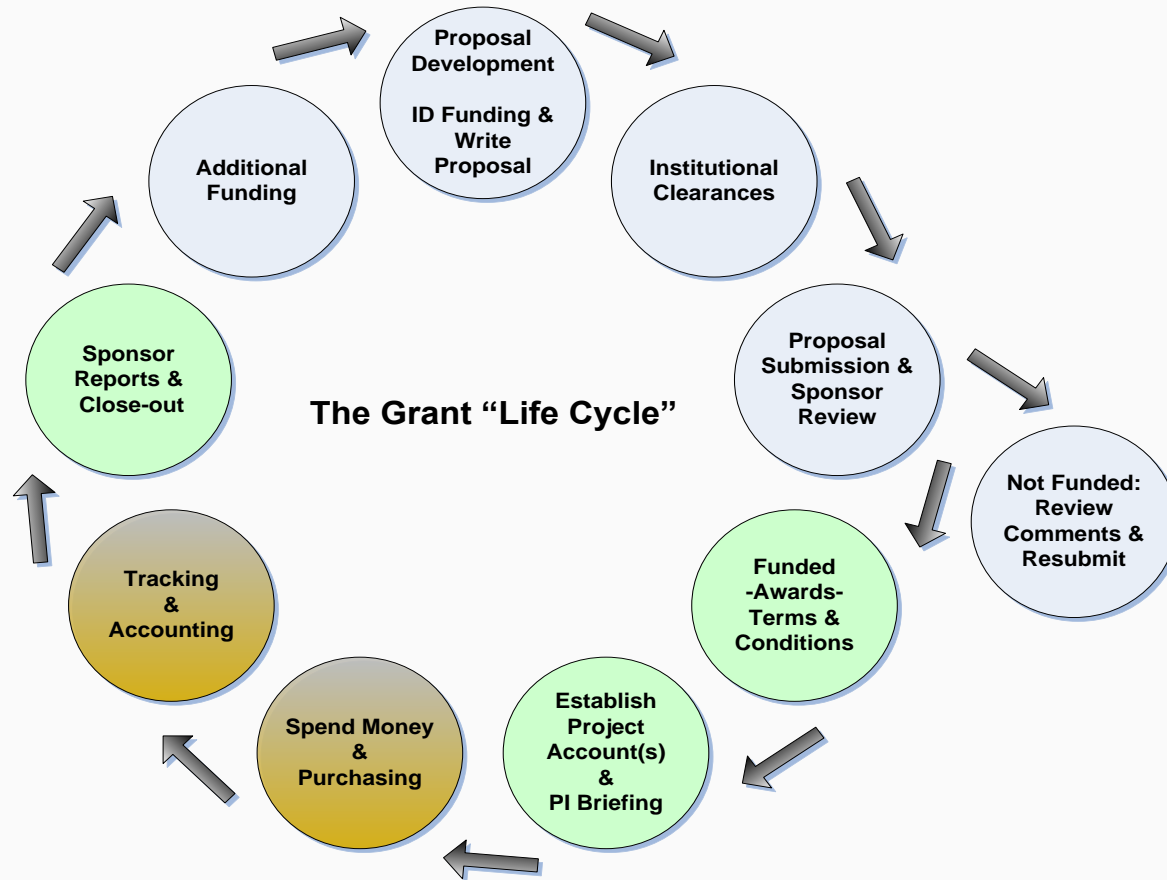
Proposal Development

ID Funding & Write Proposal

Institutional Clearances

Proposal Submission & Sponsor Review

Not Funded: Review Comments & Resubmit

Funded -Awards- Terms & Conditions

Establish Project Account(s) & PI Briefing

Spend Money & Purchasing

Tracking & Accounting

Sponsor Reports & Close-out

Additional Funding

The Grant “Life Cycle”